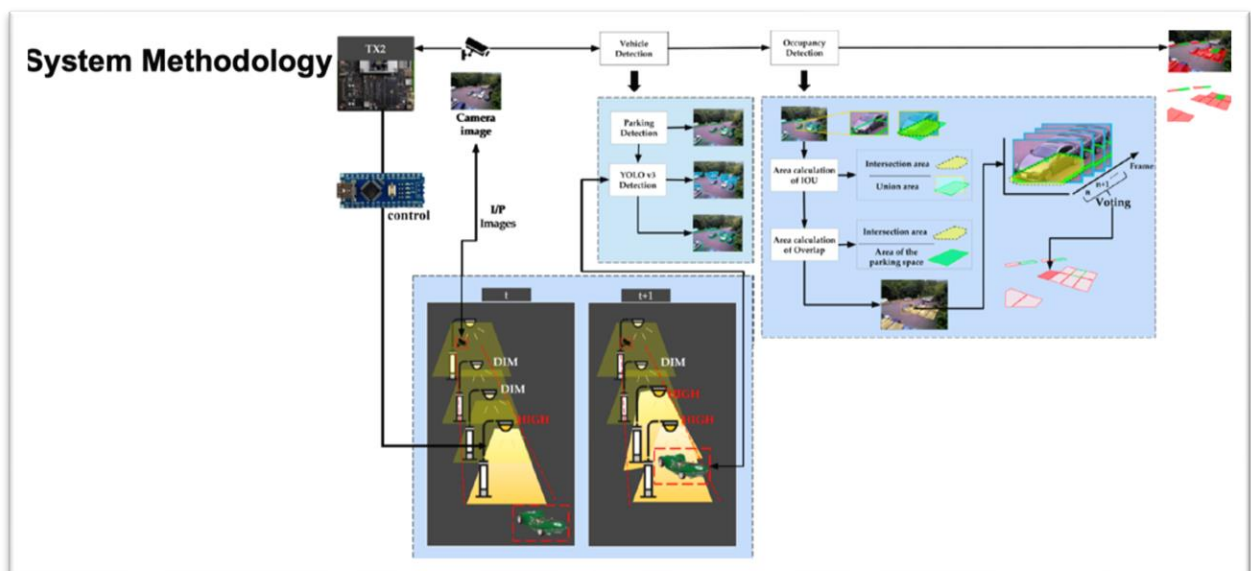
System Methodology

TX2

Camera image

control

I/P Images

Vehicle Detection

Parking Detection

YOLO v3 Detection

Occupancy Detection

Area calculation of IOU

Intersection area

Union area

Area calculation of Overlap

Intersection area

Area of the parking space

Frame

n

n+1

Voting

t

DIM

DIM

HIGH

t+1

DIM

HIGH

HIGH